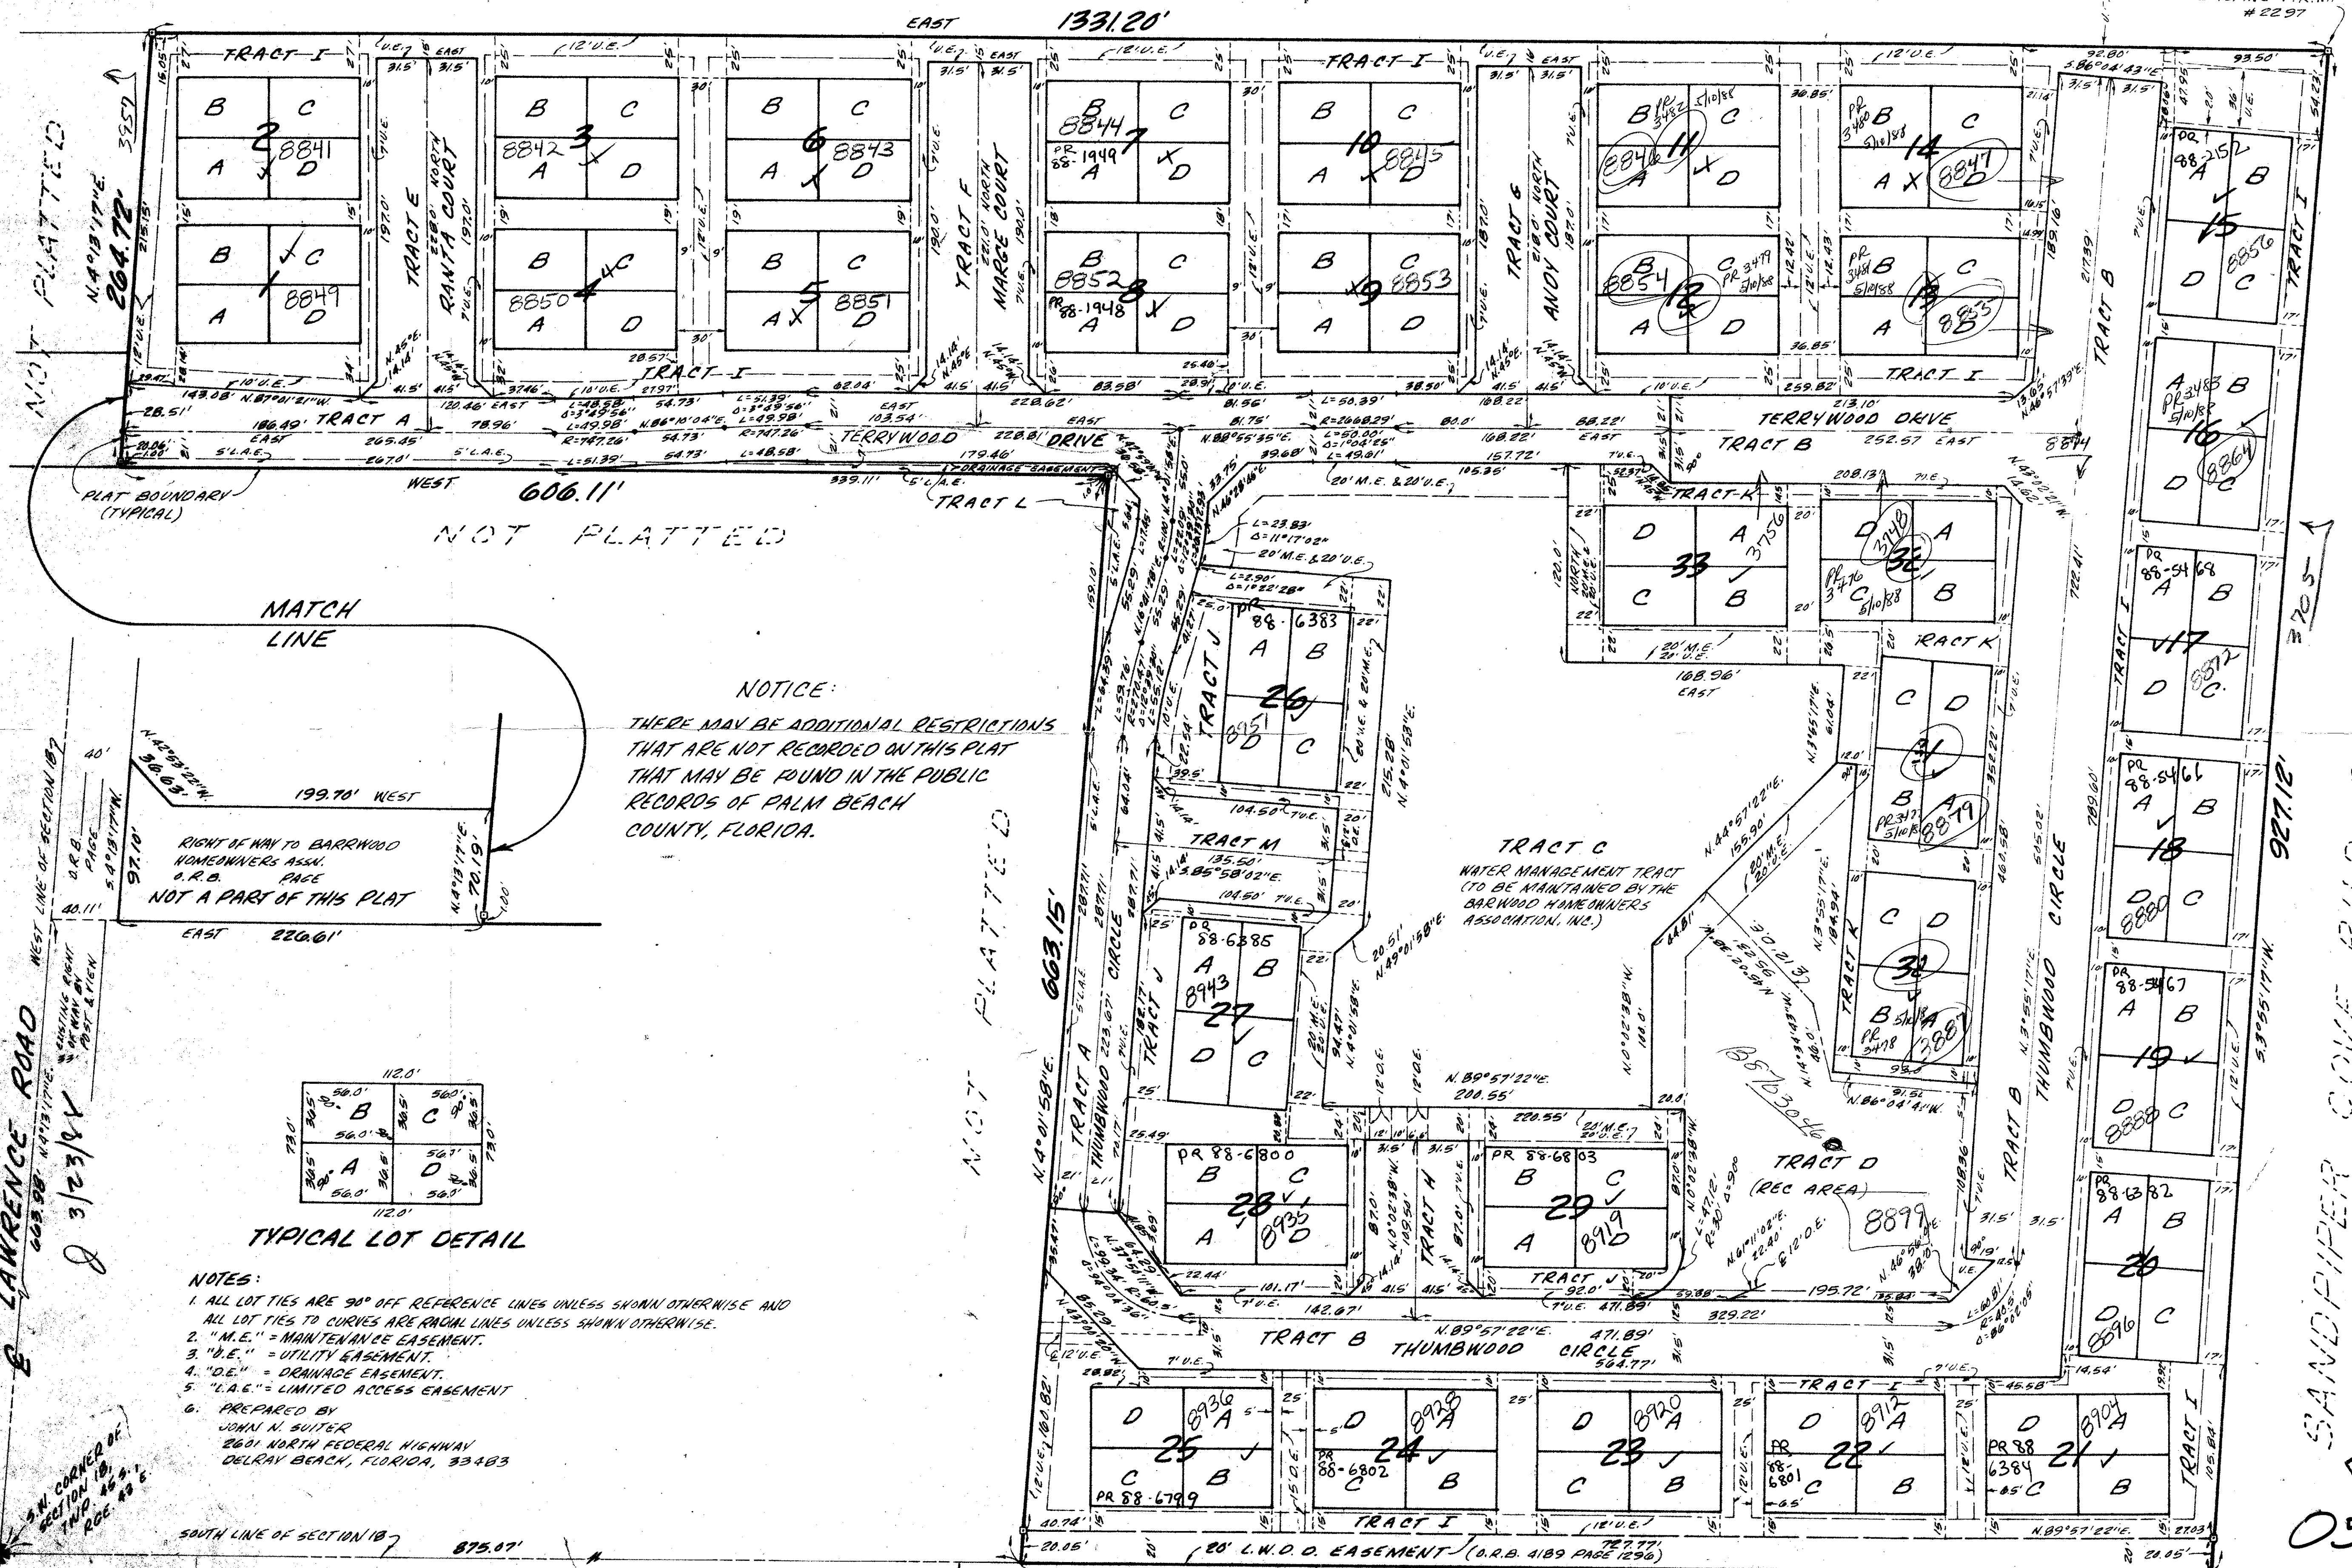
#2297

EAST 1331.20'

TRACT I

NOT PLATTED

N.4°18'17"E. 264.72'

3957

2 8841 B C A D
4 8849 8850 B C A D

TRACT E
22.0' NORTH RANTA COURT

3 8842 B C A D
6 8843 B C A D
5 8851 B C A D

TRACT F
22.0' NORTH MARGE COURT

7 8844 PR 88-1949 B C A D
8 8852 PR 88-1948 B C A D

10 8845 B C A D
9 8853 B C A D

TRACT G
22.0' NORTH ANOY COURT

11 8846 PR 3482 5/10/88 B C A D
12 8854 PR 3479 5/10/88 B C A D

14 8847 PR 3480 5/10/88 B C A D
13 8855 PR 3481 5/10/88 B C A D

TRACT B

15 8856 PR 88-2152 A B D C
16 8864 PR 3483 5/10/88 A B D C
17 8872 PR 88-5468 A B D C
18 8880 PR 88-5466 A B D C
19 8888 PR 88-5467 A B D C
20 8896 PR 88-6382 A B D C

TRACT I

TRACT A
TERRYWOOD DRIVE
TERRYWOOD DRIVE

TRACT B 252.57 EAST

TRACT K

WEST 606.11'

PLAT BOUNDARY (TYPICAL)

TRACT L

NOT PLATTED

MATCH LINE

NOTICE:
THERE MAY BE ADDITIONAL RESTRICTIONS THAT ARE NOT RECORDED ON THIS PLAT THAT MAY BE FOUND IN THE PUBLIC RECORDS OF PALM BEACH COUNTY, FLORIDA.

199.70' WEST

RIGHT OF WAY TO BARRWOOD HOMEOWNERS ASSN. O.R.B. PAGE
NOT A PART OF THIS PLAT

EAST 226.61'

33 3756 D A C B
32 3748 PR 3476 5/10/88 D A C B
31 8879 PR 3477 5/10/88 C D B A
30 3887 PR 3478 5/10/88 C D B A

26 8951 PR 88-6383 A B D C
27 8943 PR 88-6385 A B D C

TRACT J
TRACT M

TRACT C
WATER MANAGEMENT TRACT (TO BE MAINTAINED BY THE BARWOOD HOMEOWNERS ASSOCIATION, INC.)

TRACT D (REC AREA) 8899

663.15'

TRACT A THUMBWOOD CIRCLE

THUMBWOOD CIRCLE
TRACT B

28 8935 PR 88-6800 B C A D
29 8919 PR 88-6803 B C A D

TRACT H

TRACT B THUMBWOOD CIRCLE N.89°57'22"E. 471.89'

25 8936 PR 88-6799 D A C B
24 8928 PR 88-6802 D A C B
23 8920 D A C B
22 8912 PR 88-6801 D A C B
21 8904 PR 88 6384 D A C B

TRACT I

927.12'

SANDPIPER COVE

112.0'
56.0' 56.0'
B C
A D
TYPICAL LOT DETAIL

NOTES:
1. ALL LOT TIES ARE 90° OFF REFERENCE LINES UNLESS SHOWN OTHERWISE AND ALL LOT TIES TO CURVES ARE RADIAL LINES UNLESS SHOWN OTHERWISE.
2. "M.E." = MAINTENANCE EASEMENT.
3. "U.E." = UTILITY EASEMENT.
4. "D.E." = DRAINAGE EASEMENT.
5. "L.A.E." = LIMITED ACCESS EASEMENT
6. PREPARED BY
JOHN N. SUITER
2601 NORTH FEDERAL HIGHWAY
DELRAY BEACH, FLORIDA, 33483

LAWRENCE ROAD
663.98' N.4°13'17"E.
WEST LINE OF SECTION 18
3/23/92

S.W. CORNER OF SECTION 18, TWP. 45 S., RGE. 43 E.

SOUTH LINE OF SECTION 18 875.07'

20' L.W.D.D. EASEMENT (O.R.B. 4189 PAGE 1296)
727.77'
N.89°57'22"E.